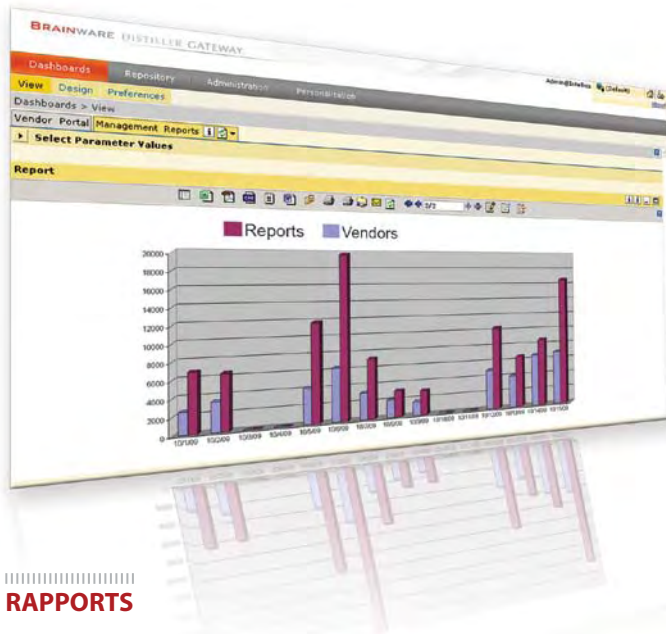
BRAINWARE DISTILLER GATEWAY

Dashboards Repository Administration Personalization

Admin@brainware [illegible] (Default)

View Design Preferences

Dashboards > View

Vendor Portal Management Reports

Select Parameter Values

Report

2/2

Reports Vendors

20000
18000
16000
14000
12000
10000
8000
6000
4000
2000
0

10/1/09 10/2/09 10/3/09 10/4/09 10/5/09 10/6/09 10/7/09 10/8/09 10/9/09 10/10/09 10/11/09 10/12/09 10/13/09 10/14/09 10/15/09

RAPPORTS